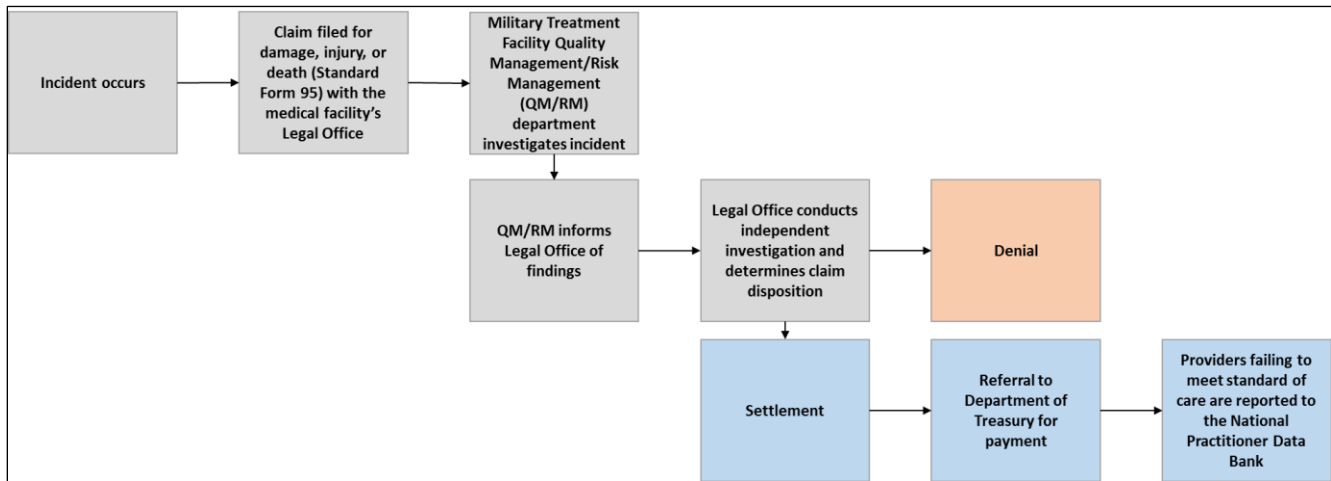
Incident occurs

Claim filed for damage, injury, or death (Standard Form 95) with the medical facility's Legal Office

Military Treatment Facility Quality Management/Risk Management (QM/RM) department investigates incident

QM/RM informs Legal Office of findings

Legal Office conducts independent investigation and determines claim disposition

Denial

Settlement

Referral to Department of Treasury for payment

Providers failing to meet standard of care are reported to the National Practitioner Data Bank